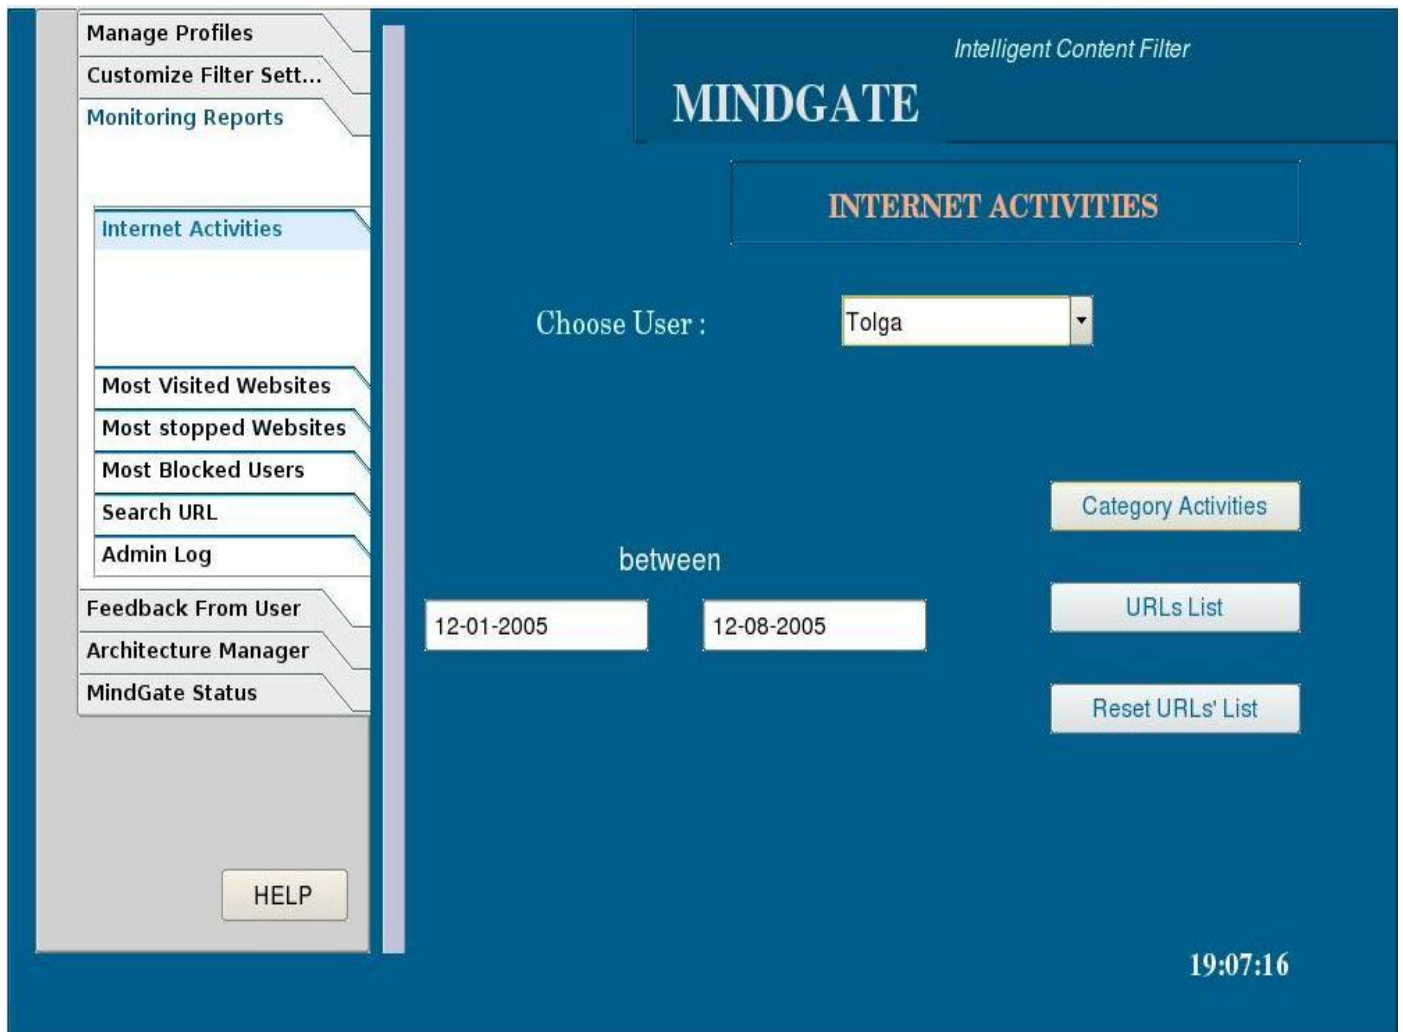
Manage Profiles
Customize Filter Sett...
Monitoring Reports

Internet Activities

Most Visited Websites
Most stopped Websites
Most Blocked Users
Search URL
Admin Log

Feedback From User
Architecture Manager
MindGate Status

HELP

Intelligent Content Filter
MINDGATE

INTERNET ACTIVITIES

Choose User :
Tolga

Category Activities

between

12-01-2005
12-08-2005

URLs List

Reset URLs' List

19:07:16